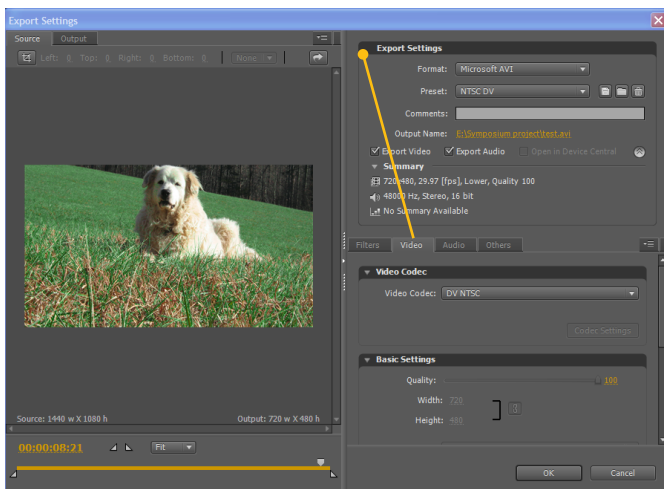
Export Settings

Source Output

Left: 0 Top: 0 Right: 0 Bottom: 0 None

Source: 1440 w X 1080 h

Output: 720 w X 480 h

00:00:08:21

Fit

Export Settings

Format: Microsoft AVI

Preset: NTSC DV

Comments:

Output Name: E:\Symposium project\test.avi

Export Video Export Audio Open in Device Central

Summary

720x480, 29.97 [fps], Lower, Quality 100

48000 Hz, Stereo, 16 bit

No Summary Available

Filters Video Audio Others

Video Codec

Video Codec: DV NTSC

Codec Settings

Basic Settings

Quality: 100

Width: 720

Height: 480

OK Cancel